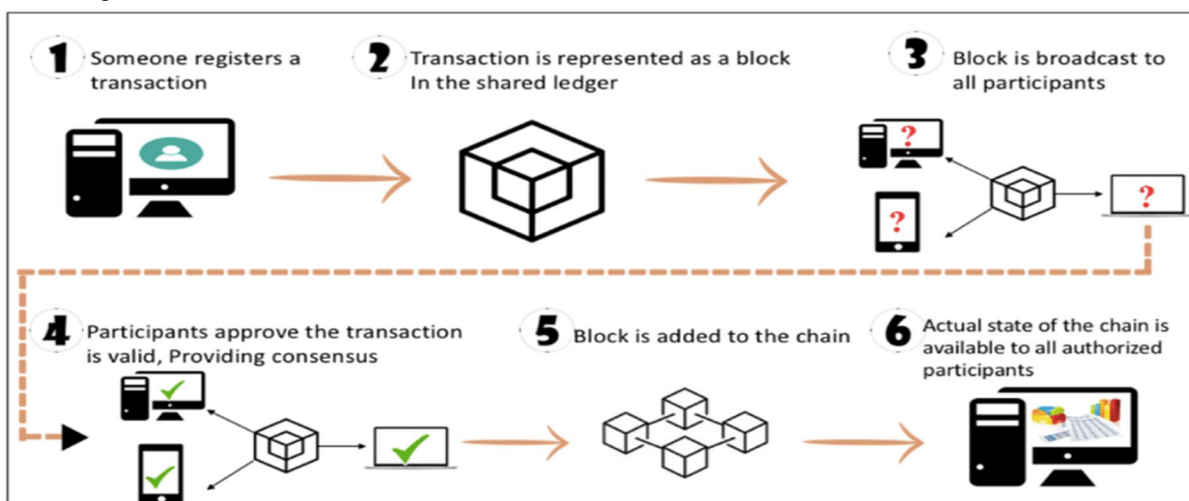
1 Someone registers a transaction

2 Transaction is represented as a block In the shared ledger

3 Block is broadcast to all participants

?

?

?

4 Participants approve the transaction is valid, Providing consensus

5 Block is added to the chain

6 Actual state of the chain is available to all authorized participants